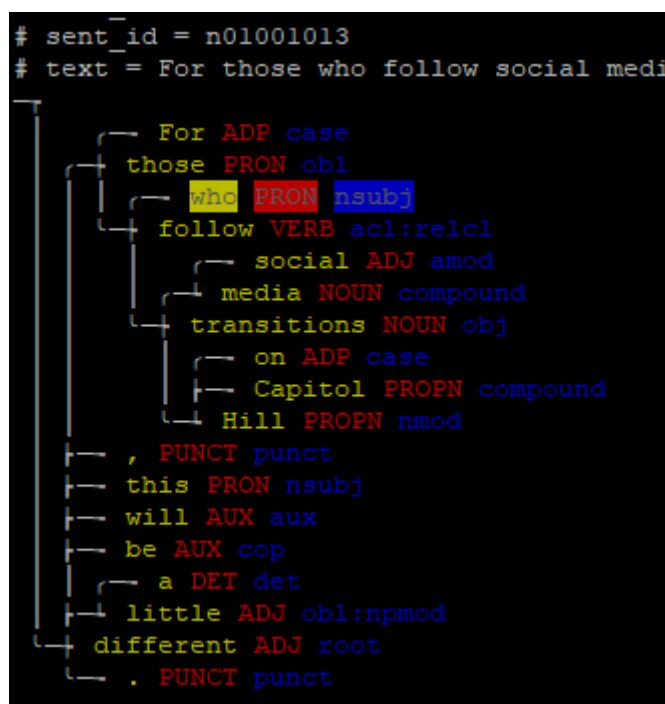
# sent_id = n01001013
# text = For those who follow social medi

For ADP case
those PRON obl
who PRON nsubj
follow VERB acl:relcl
social ADJ amod
media NOUN compound
transitions NOUN obj
on ADP case
Capitol PROPN compound
Hill PROPN nmod
, PUNCT punct
this PRON nsubj
will AUX aux
be AUX cop
a DET det
little ADJ obl:npmod
different ADJ root
. PUNCT punct